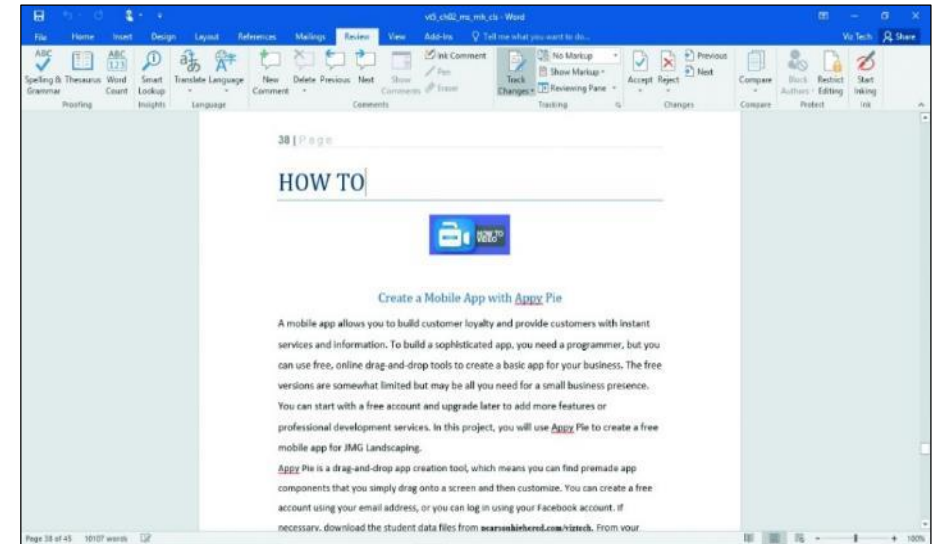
v05_ch02_ms_mh_cls - Word

File Home Insert Design Layout References Mailings Review View Add-ins Tell me what you want to do... Viz Tech Share

Spelling & Grammar Thesaurus Word Count Proofing Smart Lookup Insights Translate Language Language New Comment Delete Previous Next Show Comments Ink Comment Pen Eraser Comments Track Changes No Markup Show Markup Reviewing Pane Tracking Accept Reject Previous Next Changes Compare Compare Block Authors Restrict Editing Protect Start Inking Ink

38 | Page

HOW TO

HOW TO VIDEO

Create a Mobile App with Appy Pie

A mobile app allows you to build customer loyalty and provide customers with instant services and information. To build a sophisticated app, you need a programmer, but you can use free, online drag-and-drop tools to create a basic app for your business. The free versions are somewhat limited but may be all you need for a small business presence. You can start with a free account and upgrade later to add more features or professional development services. In this project, you will use Appy Pie to create a free mobile app for JMG Landscaping.

Appy Pie is a drag-and-drop app creation tool, which means you can find premade app components that you simply drag onto a screen and then customize. You can create a free account using your email address, or you can log in using your Facebook account. If necessary, download the student data files from pearsonhighered.com/viztech. From your

Page 38 of 45 10107 words 100%